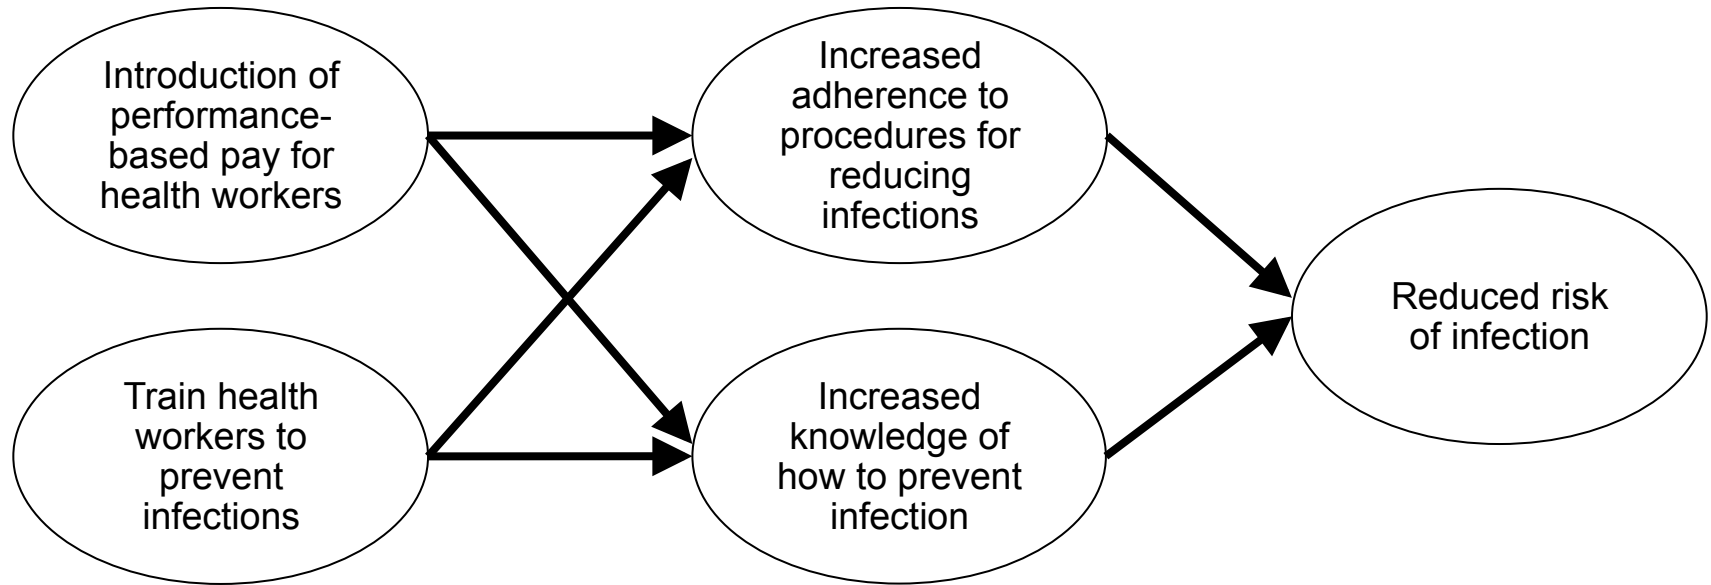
Introduction of performance-based pay for health workers

Train health workers to prevent infections

Increased adherence to procedures for reducing infections

Increased knowledge of how to prevent infection

Reduced risk of infection